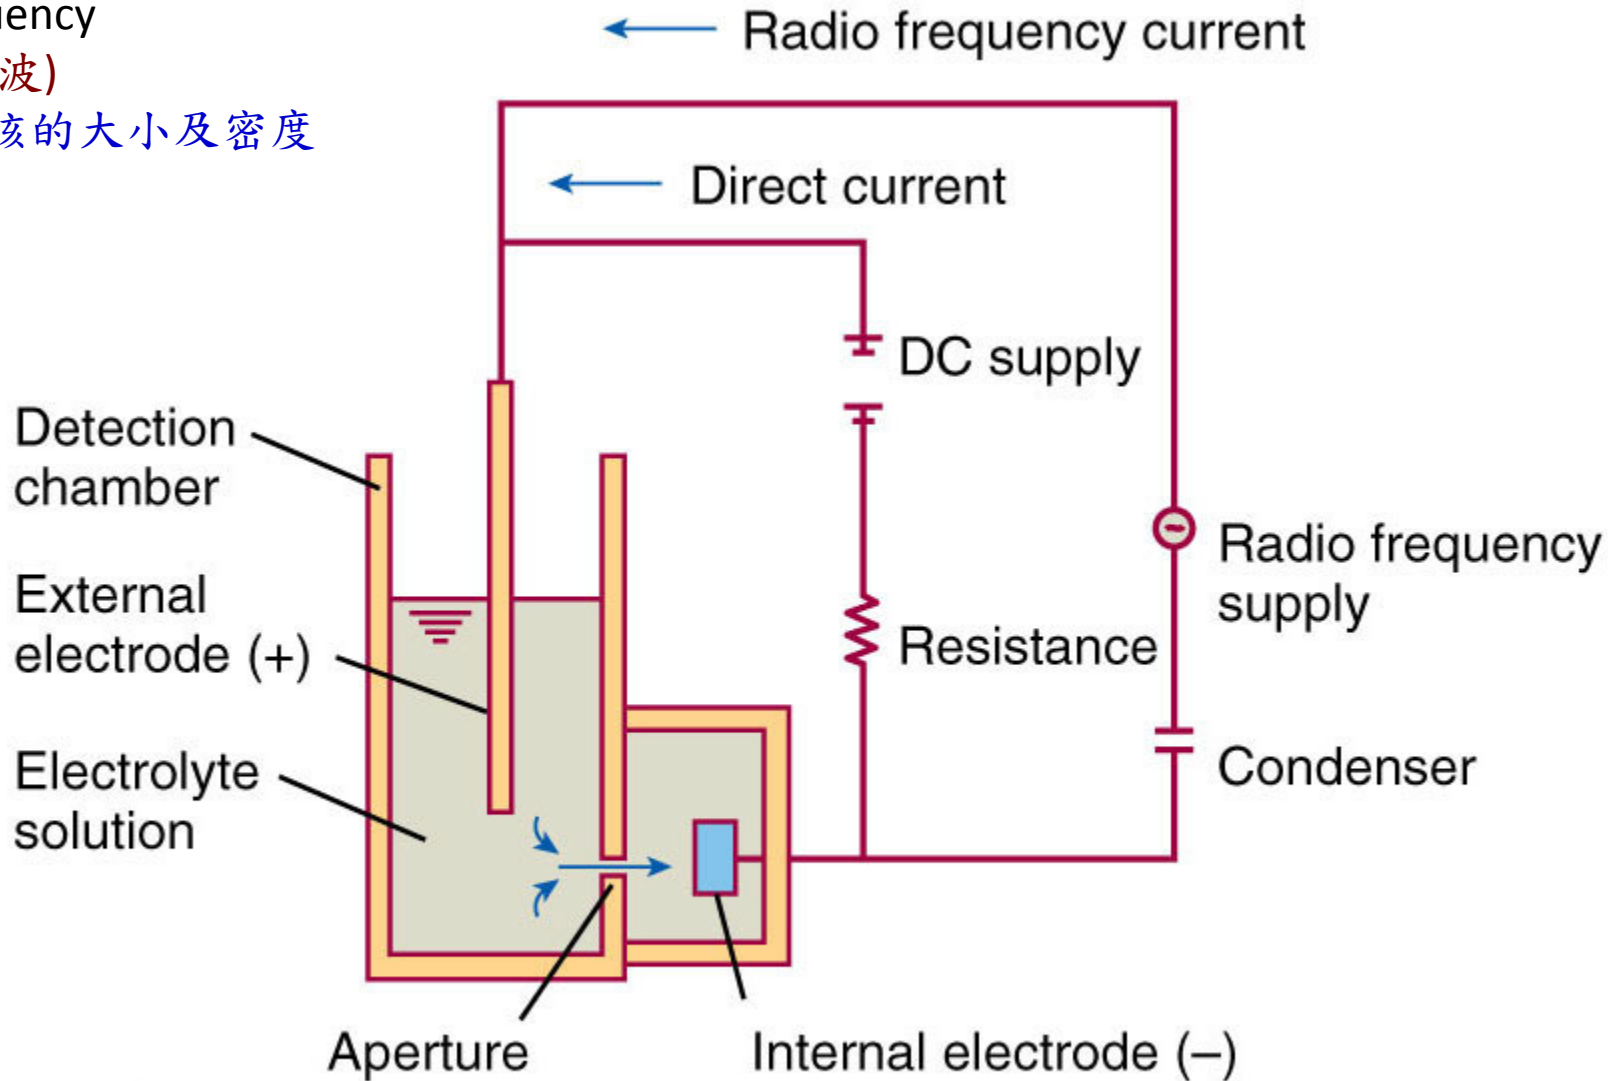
uency
波)
核的大小及密度

Radio frequency current

Direct current

DC supply

Detection chamber

External electrode (+)

Electrolyte solution

Radio frequency supply

Resistance

Condenser

Aperture

Internal electrode (–)